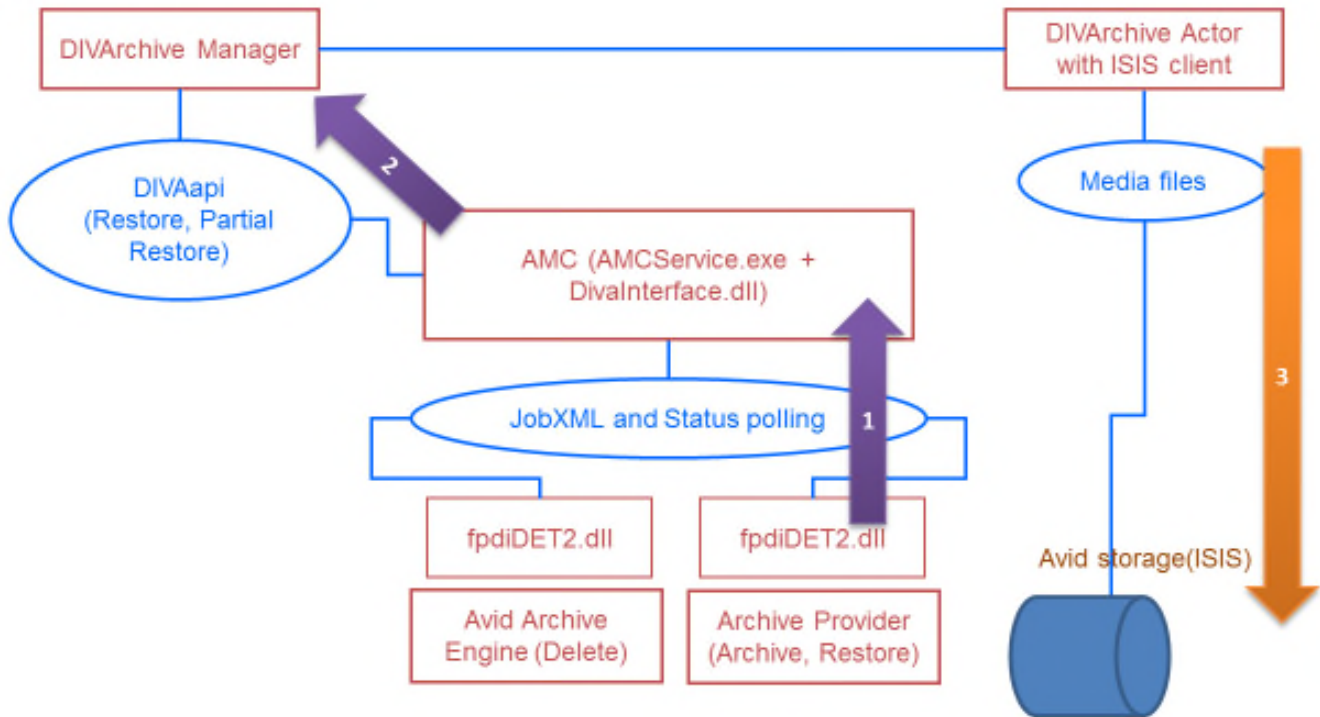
DIVArchive Manager

DIVArchive Actor with ISIS client

2

DIVAapi (Restore, Partial Restore)

Media files

AMC (AMCService.exe + DivaInterface.dll)

3

JobXML and Status polling

1

fpdiDET2.dll

fpdiDET2.dll

Avid storage(ISIS)

Avid Archive Engine (Delete)

Archive Provider (Archive, Restore)